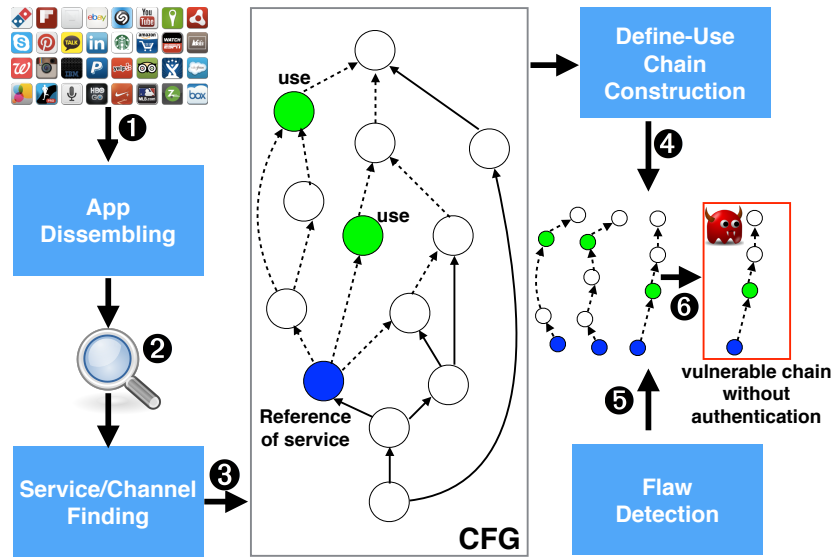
ebay YouTube TALK amazon WATCH ESPN IBM P yelp HBO GO MLB.com Z box

❶

App Dissembling

❷

Service/Channel Finding

❸

use

use

Reference of service

CFG

Define-Use Chain Construction

❹

❻

vulnerable chain without authentication

❺

Flaw Detection